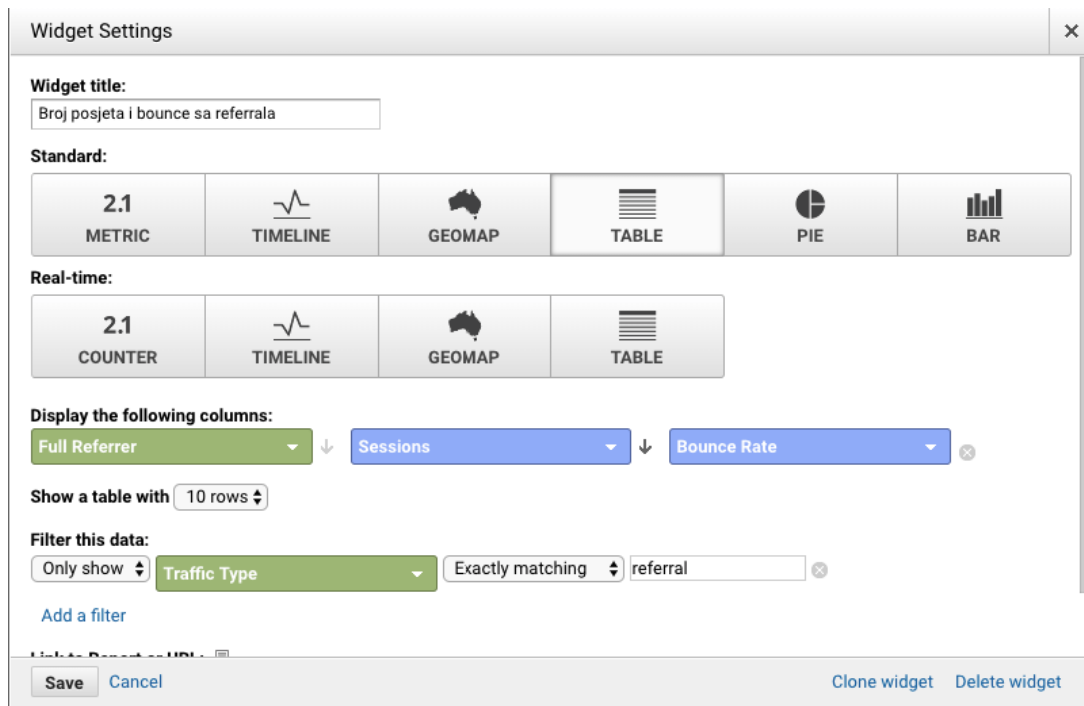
Widget Settings
×

Widget title:
Broj posjeta i bounce sa referrala

Standard:
2.1
METRIC
TIMELINE
GEOMAP
TABLE
PIE
BAR

Real-time:
2.1
COUNTER
TIMELINE
GEOMAP
TABLE

Display the following columns:
Full Referrer
Sessions
Bounce Rate

Show a table with 10 rows

Filter this data:
Only show
Traffic Type
Exactly matching
referral

Add a filter

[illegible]

Save Cancel
Clone widget Delete widget